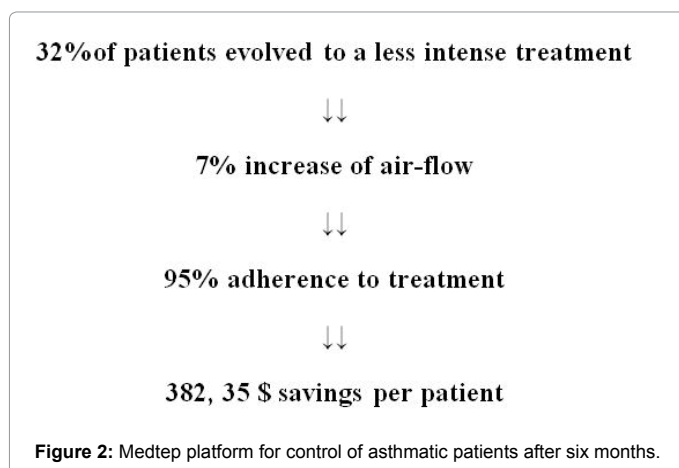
32%of patients evolved to a less intense treatment

↓↓

7% increase of air-flow

↓↓

95% adherence to treatment

↓↓

382, 35 $ savings per patient

**Figure 2:** Medtep platform for control of asthmatic patients after six months.